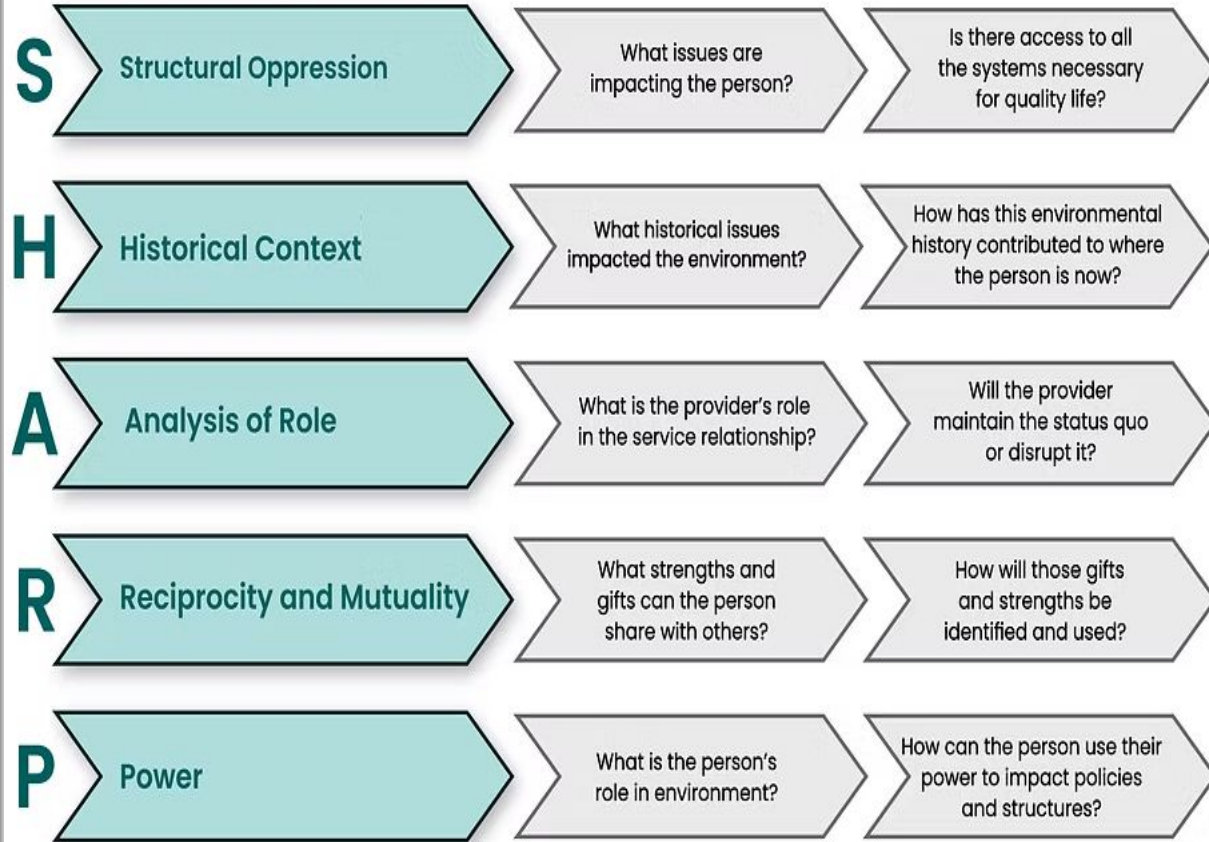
S Structural Oppression

What issues are impacting the person?

Is there access to all the systems necessary for quality life?

H Historical Context

What historical issues impacted the environment?

How has this environmental history contributed to where the person is now?

A Analysis of Role

What is the provider's role in the service relationship?

Will the provider maintain the status quo or disrupt it?

R Reciprocity and Mutuality

What strengths and gifts can the person share with others?

How will those gifts and strengths be identified and used?

P Power

What is the person's role in environment?

How can the person use their power to impact policies and structures?